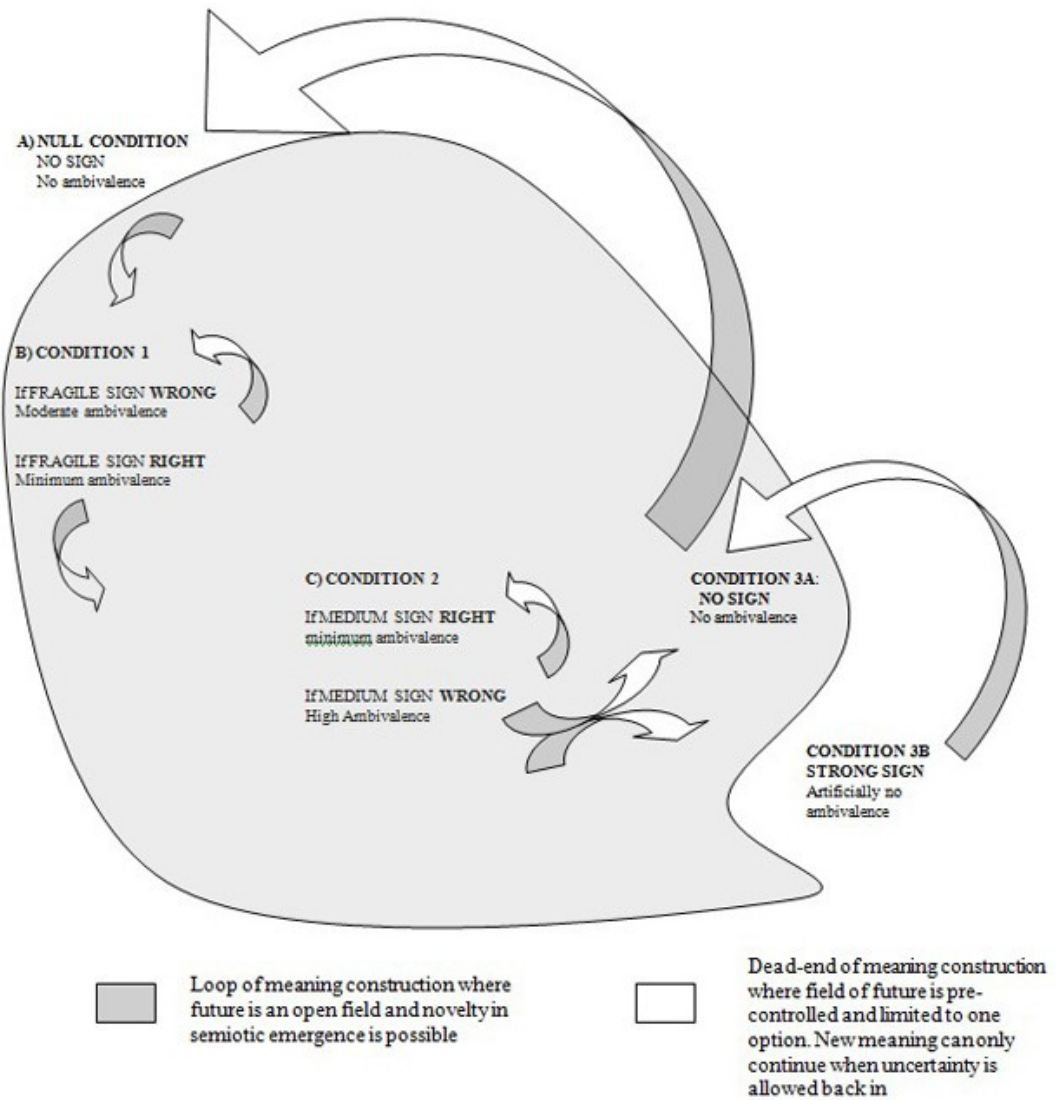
A) NULL CONDITION
NO SIGN
No ambivalence

B) CONDITION 1

If FRAGILE SIGN WRONG
Moderate ambivalence

If FRAGILE SIGN RIGHT
Minimum ambivalence

C) CONDITION 2

If MEDIUM SIGN RIGHT
minimum ambivalence

If MEDIUM SIGN WRONG
High Ambivalence

CONDITION 3A:
NO SIGN
No ambivalence

CONDITION 3B
STRONG SIGN
Artificially no ambivalence

Loop of meaning construction where future is an open field and novelty in semiotic emergence is possible

Dead-end of meaning construction where field of future is pre-controlled and limited to one option. New meaning can only continue when uncertainty is allowed back in